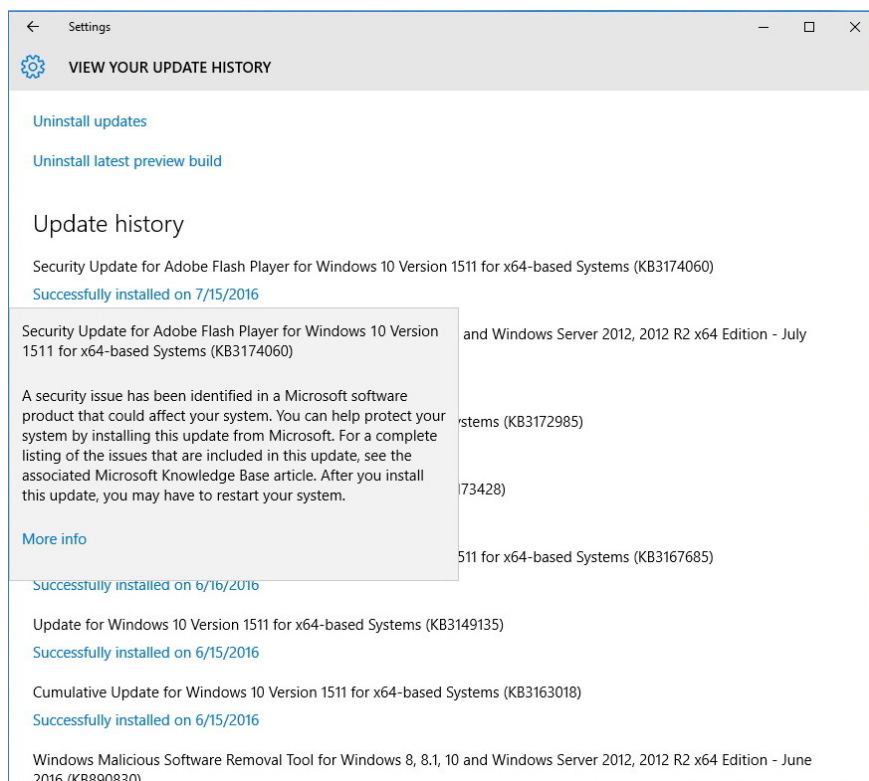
Settings

VIEW YOUR UPDATE HISTORY

Uninstall updates

Uninstall latest preview build

Update history

Security Update for Adobe Flash Player for Windows 10 Version 1511 for x64-based Systems (KB3174060)

Successfully installed on 7/15/2016

Security Update for Adobe Flash Player for Windows 10 Version 1511 for x64-based Systems (KB3174060)

A security issue has been identified in a Microsoft software product that could affect your system. You can help protect your system by installing this update from Microsoft. For a complete listing of the issues that are included in this update, see the associated Microsoft Knowledge Base article. After you install this update, you may have to restart your system.

More info

and Windows Server 2012, 2012 R2 x64 Edition - July

ystems (KB3172985)

173428)

511 for x64-based Systems (KB3167685)

Successfully installed on 6/16/2016

Update for Windows 10 Version 1511 for x64-based Systems (KB3149135)

Successfully installed on 6/15/2016

Cumulative Update for Windows 10 Version 1511 for x64-based Systems (KB3163018)

Successfully installed on 6/15/2016

Windows Malicious Software Removal Tool for Windows 8, 8.1, 10 and Windows Server 2012, 2012 R2 x64 Edition - June 2016 (KB890830)